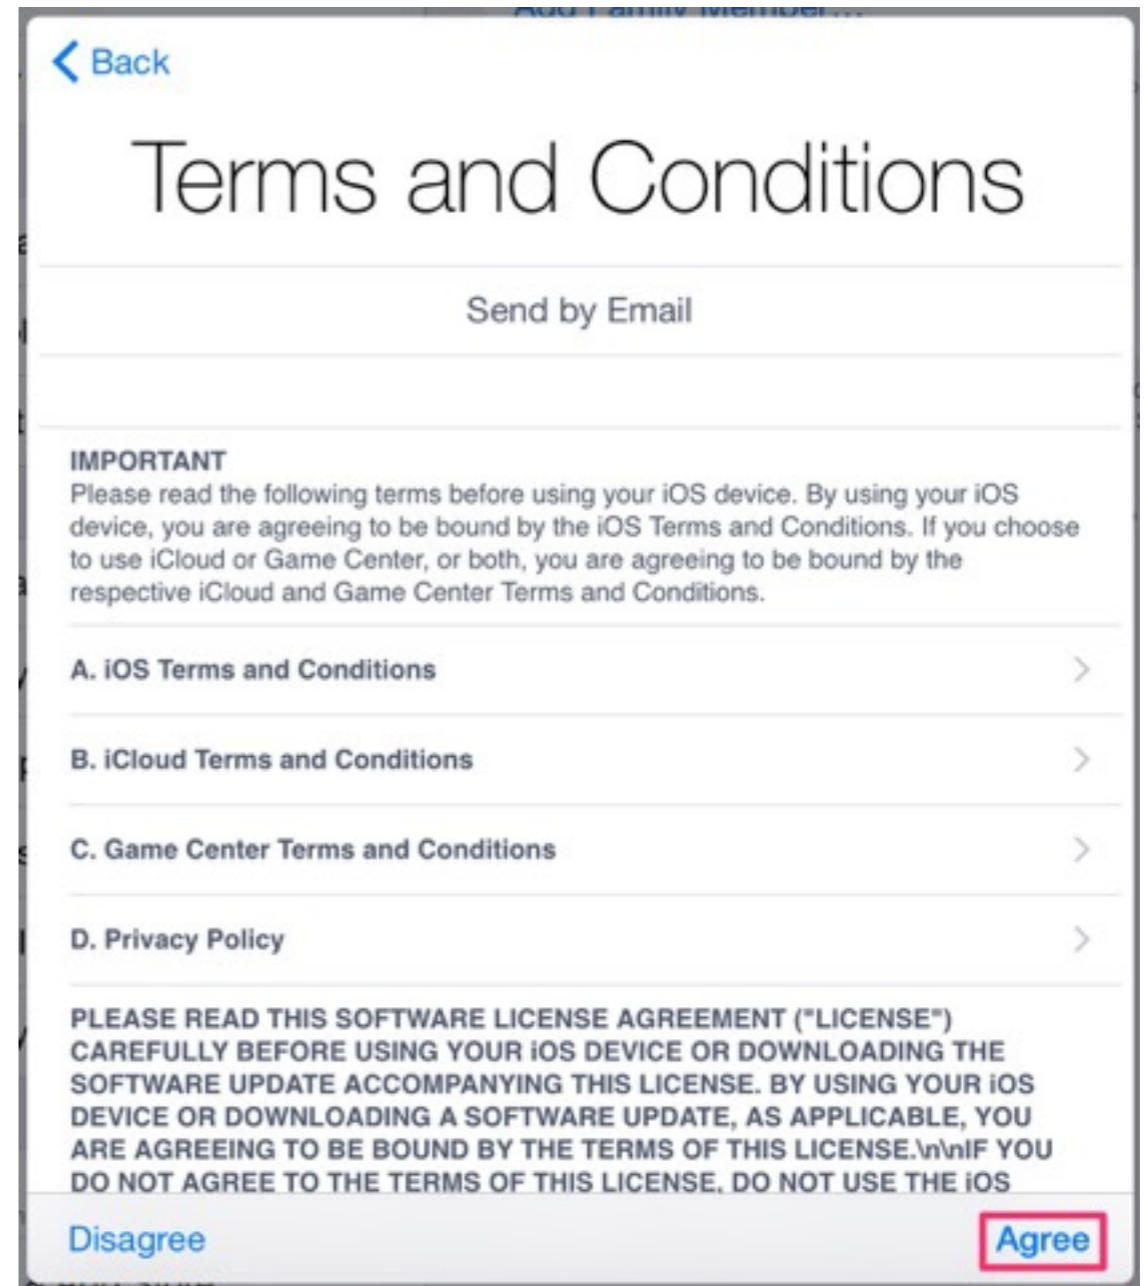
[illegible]

Back

Terms and Conditions

Send by Email

IMPORTANT
Please read the following terms before using your iOS device. By using your iOS device, you are agreeing to be bound by the iOS Terms and Conditions. If you choose to use iCloud or Game Center, or both, you are agreeing to be bound by the respective iCloud and Game Center Terms and Conditions.

A. iOS Terms and Conditions

B. iCloud Terms and Conditions

C. Game Center Terms and Conditions

D. Privacy Policy

PLEASE READ THIS SOFTWARE LICENSE AGREEMENT ("LICENSE") CAREFULLY BEFORE USING YOUR iOS DEVICE OR DOWNLOADING THE SOFTWARE UPDATE ACCOMPANYING THIS LICENSE. BY USING YOUR iOS DEVICE OR DOWNLOADING A SOFTWARE UPDATE, AS APPLICABLE, YOU ARE AGREEING TO BE BOUND BY THE TERMS OF THIS LICENSE.\n\nIF YOU DO NOT AGREE TO THE TERMS OF THIS LICENSE, DO NOT USE THE iOS

Disagree

Agree